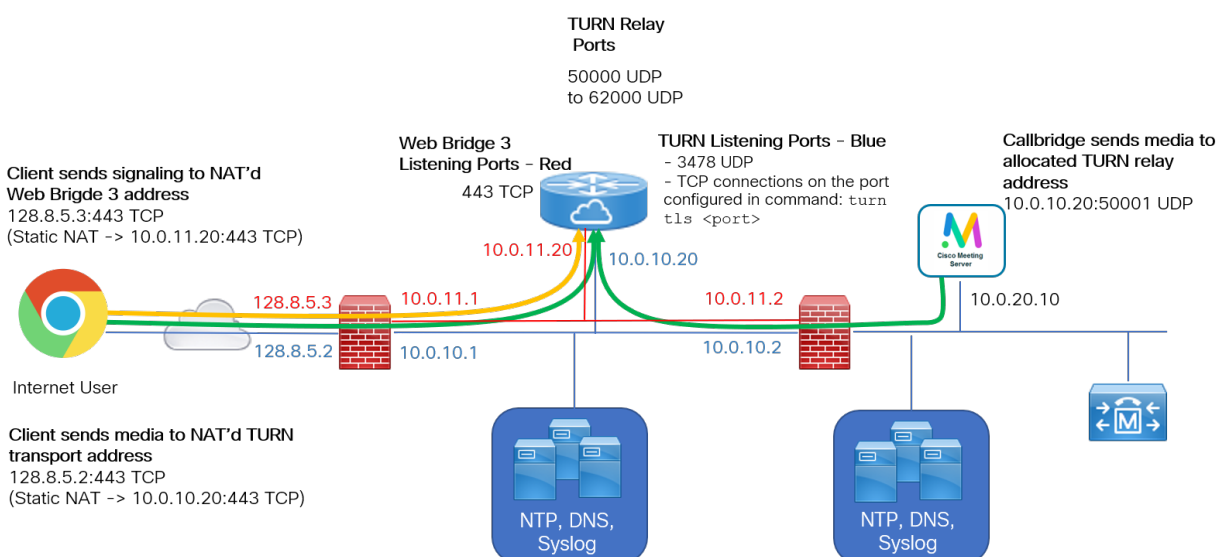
TURN Relay Ports

50000 UDP to 62000 UDP

Web Bridge 3 Listening Ports - Red

443 TCP

TURN Listening Ports - Blue
- 3478 UDP
- TCP connections on the port configured in command: turn tls <port>

Callbridge sends media to allocated TURN relay address
10.0.10.20:50001 UDP

Client sends signaling to NAT'd Web Brigde 3 address
128.8.5.3:443 TCP
(Static NAT -> 10.0.11.20:443 TCP)

10.0.11.20
10.0.10.20

Cisco Meeting Server

128.8.5.3
10.0.11.1
10.0.11.2
10.0.20.10
128.8.5.2
10.0.10.1
10.0.10.2

Internet User

Client sends media to NAT'd TURN transport address
128.8.5.2:443 TCP
(Static NAT -> 10.0.10.20:443 TCP)

NTP, DNS, Syslog

NTP, DNS, Syslog